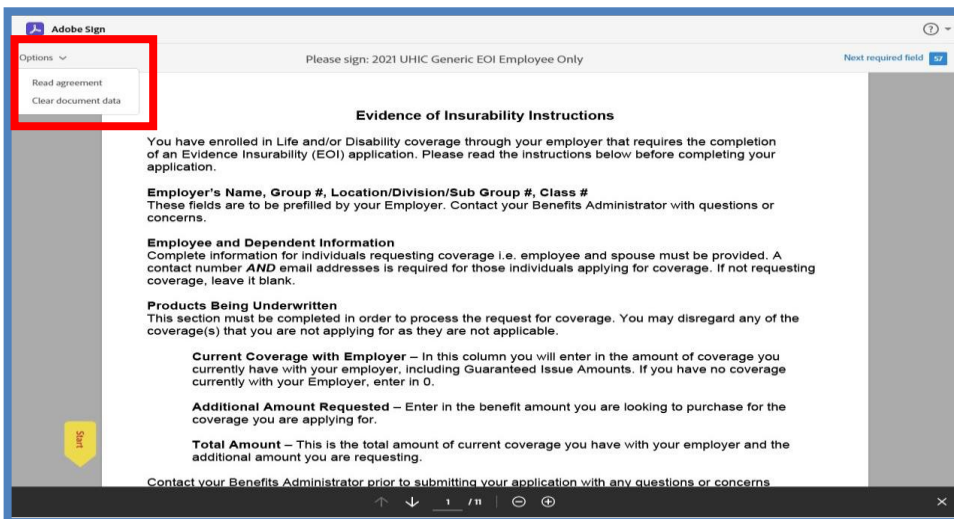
Adobe Sign

Options

Read agreement
Clear document data

Please sign: 2021 UHIC Generic EOI Employee Only

Next required field 57

Evidence of Insurability Instructions

You have enrolled in Life and/or Disability coverage through your employer that requires the completion of an Evidence Insurability (EOI) application. Please read the instructions below before completing your application.

Employer's Name, Group #, Location/Division/Sub Group #, Class #
These fields are to be prefilled by your Employer. Contact your Benefits Administrator with questions or concerns.

Employee and Dependent Information
Complete information for individuals requesting coverage i.e. employee and spouse must be provided. A contact number AND email addresses is required for those individuals applying for coverage. If not requesting coverage, leave it blank.

Products Being Underwritten
This section must be completed in order to process the request for coverage. You may disregard any of the coverage(s) that you are not applying for as they are not applicable.

Current Coverage with Employer – In this column you will enter in the amount of coverage you currently have with your employer, including Guaranteed Issue Amounts. If you have no coverage currently with your Employer, enter in 0.

Additional Amount Requested – Enter in the benefit amount you are looking to purchase for the coverage you are applying for.

Total Amount – This is the total amount of current coverage you have with your employer and the additional amount you are requesting.

Start

Contact your Benefits Administrator prior to submitting your application with any questions or concerns

1 / 11